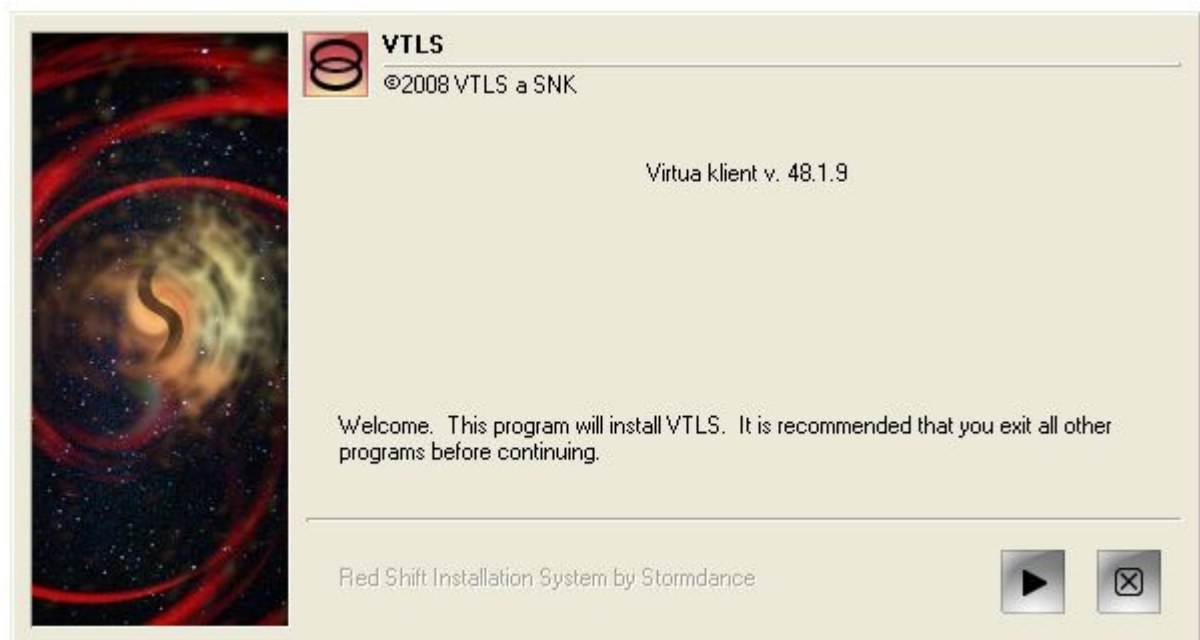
VTLS
©2008 VTLS a SNK

Virtua klient v. 48.1.9

Welcome. This program will install VTLS. It is recommended that you exit all other programs before continuing.

Red Shift Installation System by Stormdance